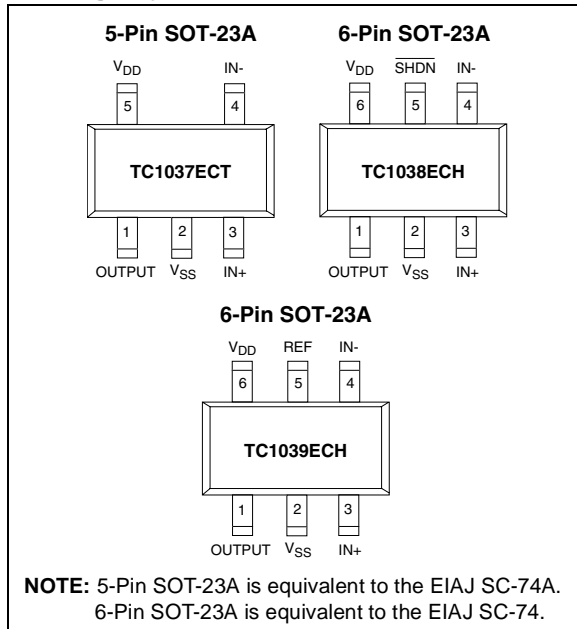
5-Pin SOT-23A

$V_{DD}$ 5

IN- 4

TC1037ECT

1 OUTPUT

2 $V_{SS}$

3 IN+

6-Pin SOT-23A

$V_{DD}$ 6

$\overline{SHDN}$ 5

IN- 4

TC1038ECH

1 OUTPUT

2 $V_{SS}$

3 IN+

6-Pin SOT-23A

$V_{DD}$ 6

REF 5

IN- 4

TC1039ECH

1 OUTPUT

2 $V_{SS}$

3 IN+

NOTE: 5-Pin SOT-23A is equivalent to the EIAJ SC-74A.
6-Pin SOT-23A is equivalent to the EIAJ SC-74.